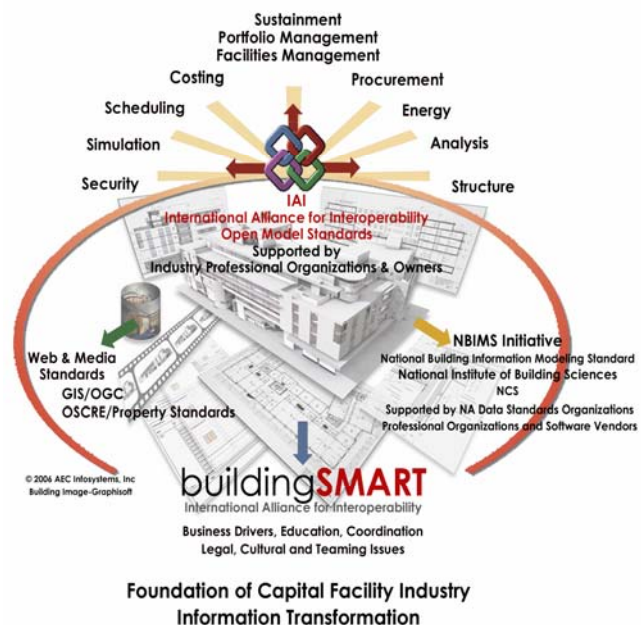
Sustainment
Portfolio Management
Facilities Management

Costing

Procurement

Scheduling

Energy

Simulation

Analysis

Security

Structure

IAI
International Alliance for Interoperability
Open Model Standards
Supported by
Industry Professional Organizations & Owners

Web & Media Standards
GIS/OGC
OSCRE/Property Standards

NBIMS Initiative
National Building Information Modeling Standard
National Institute of Building Sciences
NCS
Supported by NA Data Standards Organizations
Professional Organizations and Software Vendors

© 2006 AEC Infosystems, Inc
Building Image-Graphisoft

buildingSMART
International Alliance for Interoperability

Business Drivers, Education, Coordination
Legal, Cultural and Teaming Issues

Foundation of Capital Facility Industry
Information Transformation